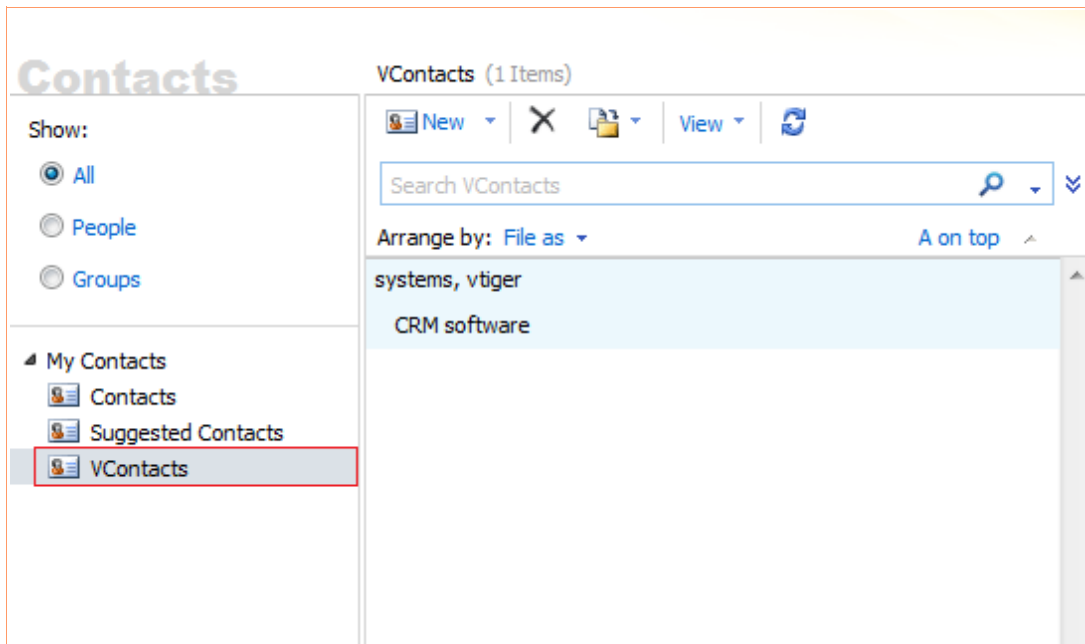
Contacts

Show:

All

People

Groups

My Contacts

Contacts

Suggested Contacts

VContacts

VContacts (1 Items)

New

View

Search VContacts

Arrange by: File as

A on top

systems, vtiger

CRM software